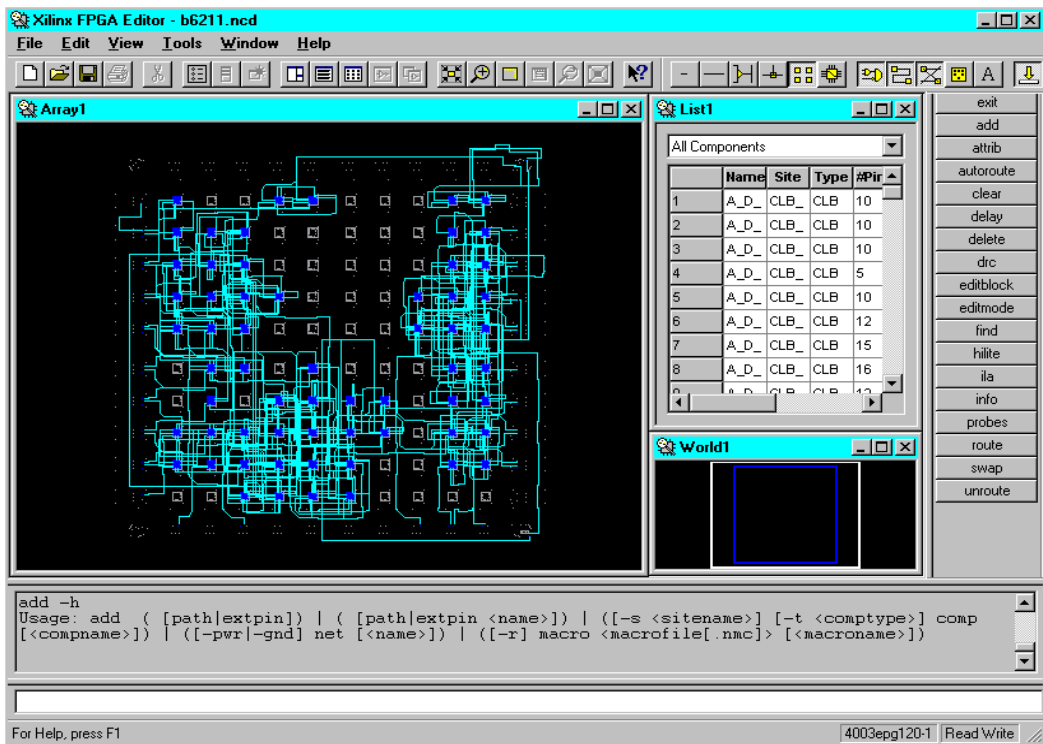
Xilinx FPGA Editor - b6211.ncd

File Edit View Tools Window Help

A

Array1

List1

All Components

| | Name | Site | Type | #Pir |
|---|---|---|---|---|
| 1 | A_D_ | CLB_ | CLB | 10 |
| 2 | A_D_ | CLB_ | CLB | 10 |
| 3 | A_D_ | CLB_ | CLB | 10 |
| 4 | A_D_ | CLB_ | CLB | 5 |
| 5 | A_D_ | CLB_ | CLB | 10 |
| 6 | A_D_ | CLB_ | CLB | 12 |
| 7 | A_D_ | CLB_ | CLB | 15 |
| 8 | A_D_ | CLB_ | CLB | 16 |

World1

exit
add
attrib
autoroute
clear
delay
delete
drc
editblock
editmode
find
hilite
ila
info
probes
route
swap
unroute

add -h
Usage: add ( [path|extpin]) | ( [path|extpin <name>]) | ([-s <sitename>] [-t <comptype>] comp [<compname>]) | ([-pwr|-gnd] net [<name>]) | ([-r] macro <macrofile[.nmc]> [<macroname>])

For Help, press F1

4003epg120-1 Read Write